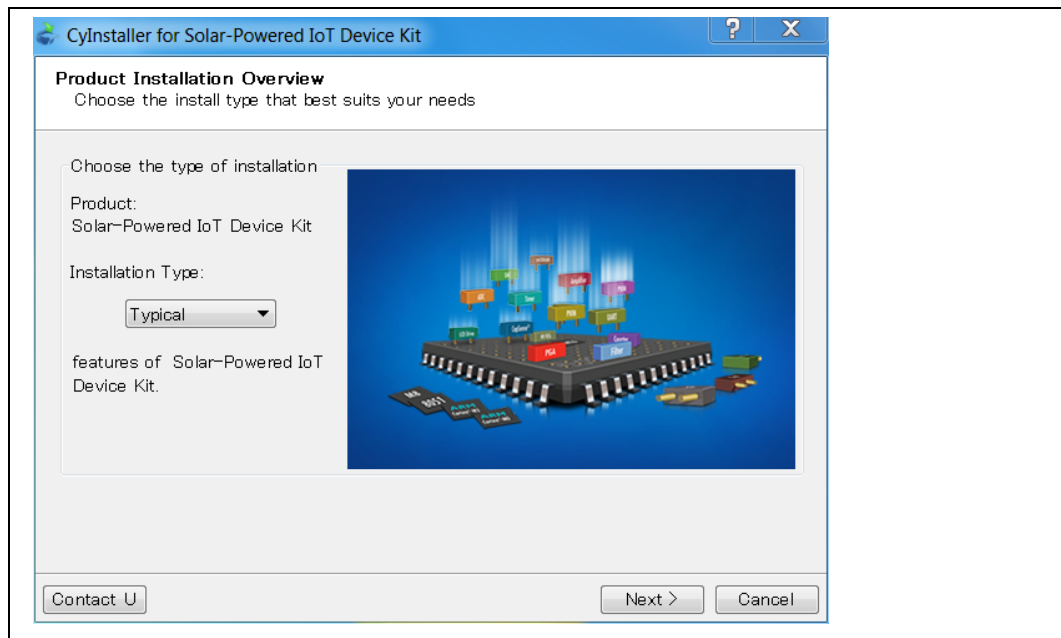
CyInstaller for Solar-Powered IoT Device Kit

?

X

Product Installation Overview

Choose the install type that best suits your needs

Choose the type of installation

Product:
Solar-Powered IoT Device Kit

Installation Type:

Typical

features of Solar-Powered IoT Device Kit.

PGA

Filter

Contact U

Next >

Cancel